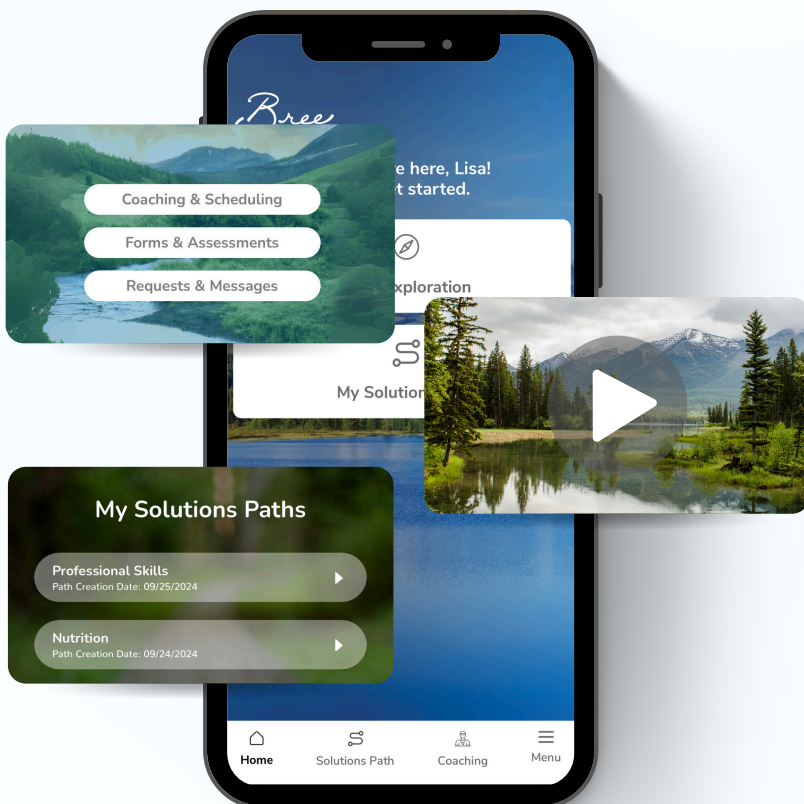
Bree

Coaching & Scheduling

Forms & Assessments

Requests & Messages

e here, Lisa! t started.

xploration

My Solution

My Solutions Paths

Professional Skills
Path Creation Date: 09/25/2024

Nutrition
Path Creation Date: 09/24/2024

Home
Solutions Path
Coaching
Menu